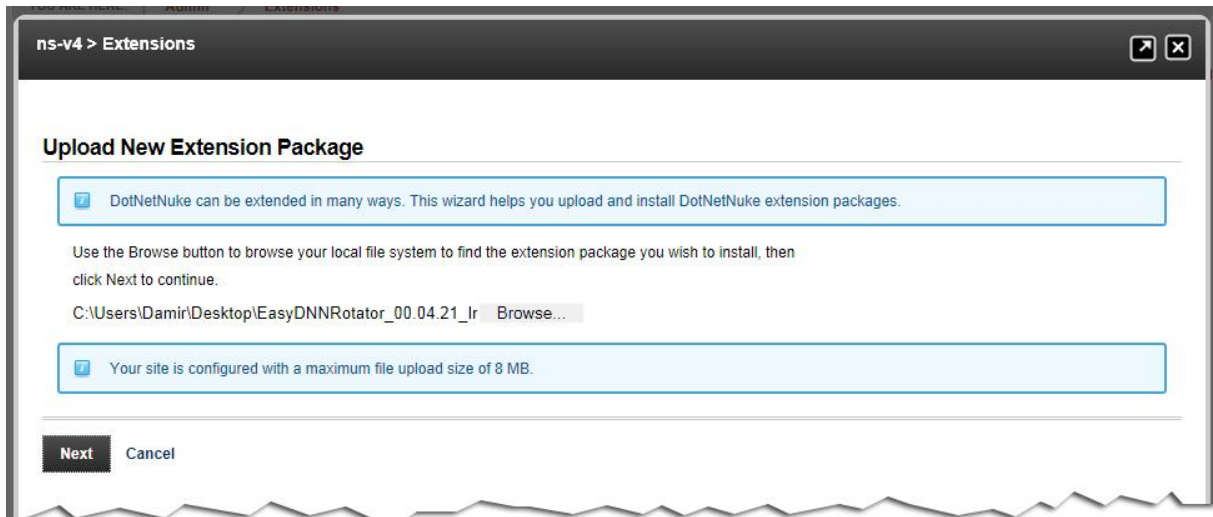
YOU ARE HERE: Admin Extensions

ns-v4 > Extensions

Upload New Extension Package

DotNetNuke can be extended in many ways. This wizard helps you upload and install DotNetNuke extension packages.

Use the Browse button to browse your local file system to find the extension package you wish to install, then click Next to continue.

C:\Users\Damir\Desktop\EasyDNNRotator_00.04.21_Ir Browse...

Your site is configured with a maximum file upload size of 8 MB.

Next Cancel